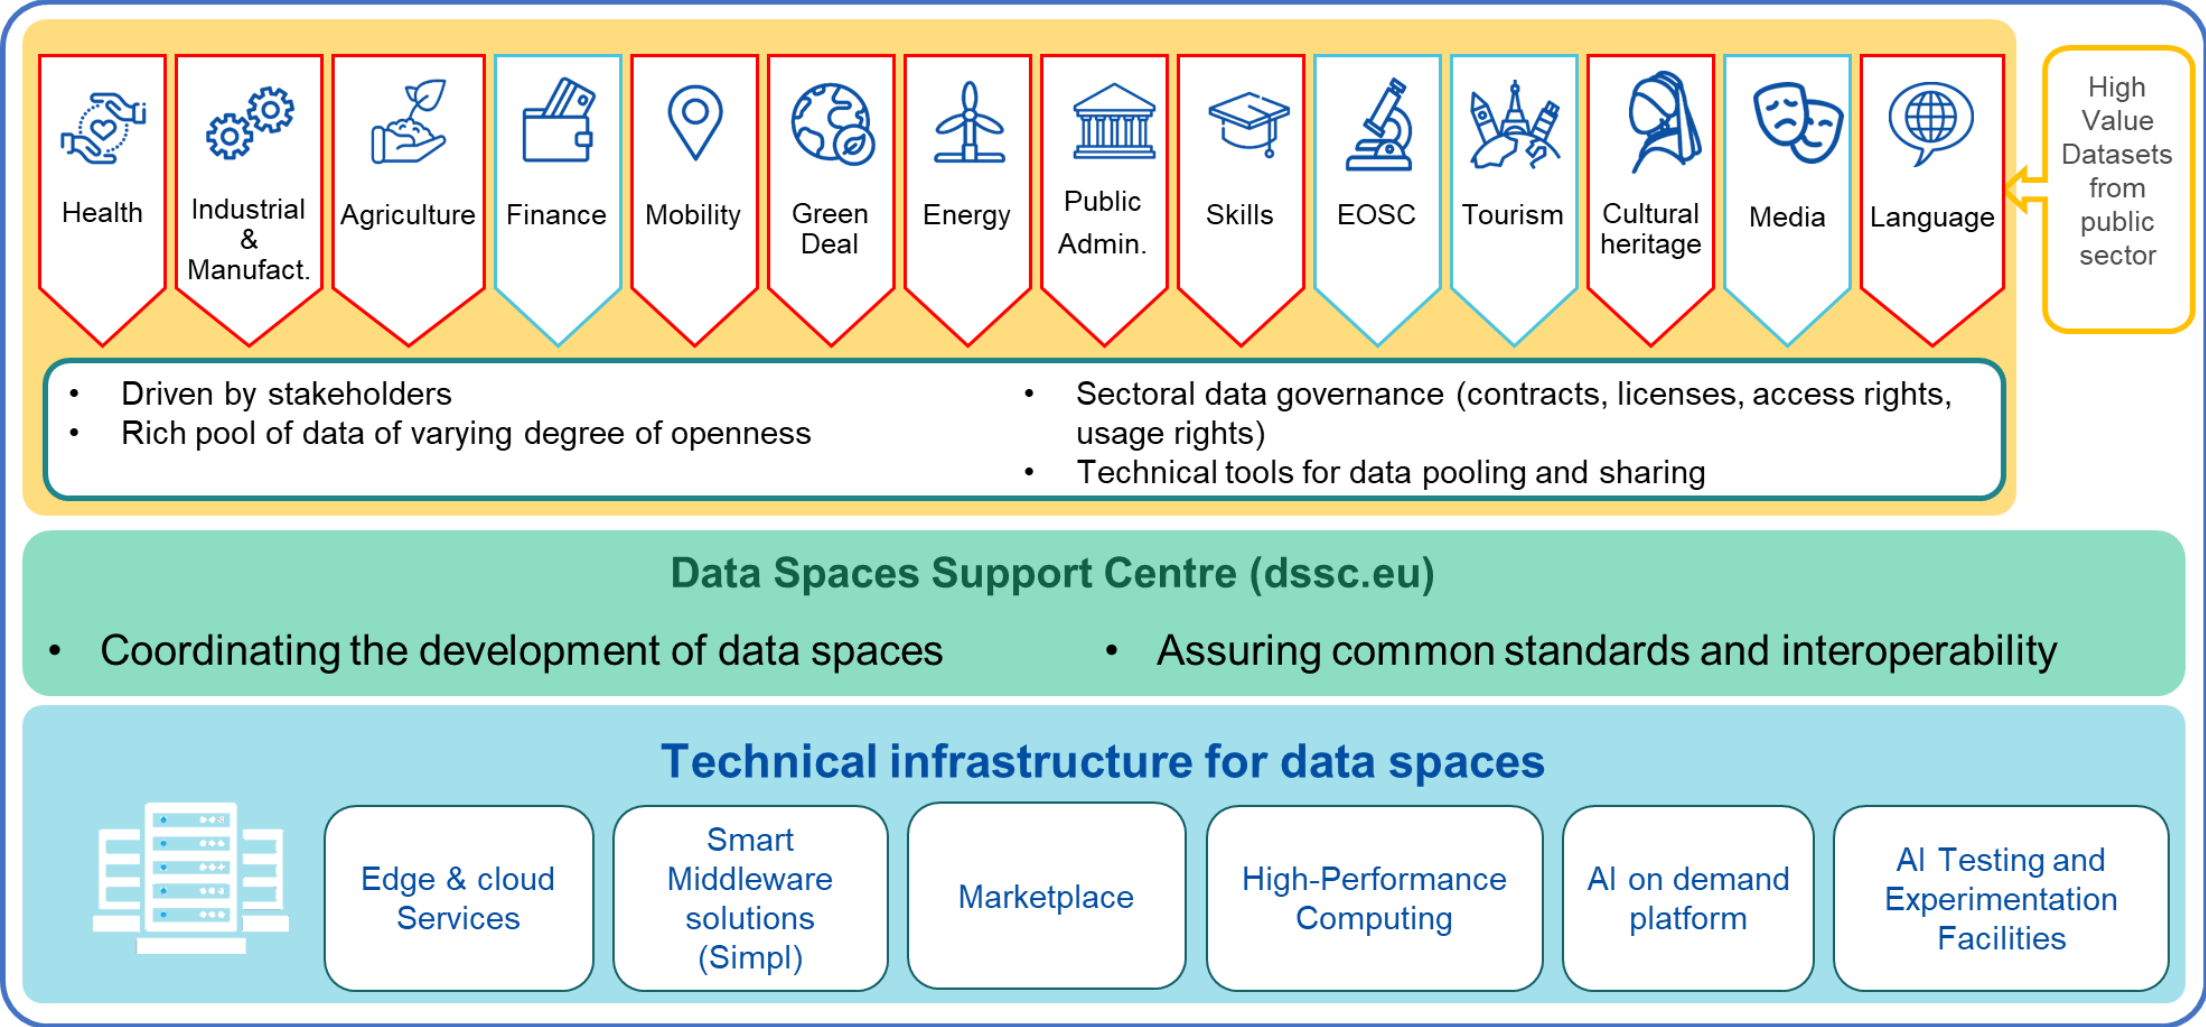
Health

Industrial & Manufact.

Agriculture

Finance

Mobility

Green Deal

Energy

Public Admin.

Skills

EOSC

Tourism

Cultural heritage

Media

Language

High Value Datasets from public sector

• Driven by stakeholders
• Rich pool of data of varying degree of openness

• Sectoral data governance (contracts, licenses, access rights, usage rights)
• Technical tools for data pooling and sharing

Data Spaces Support Centre (dssc.eu)

• Coordinating the development of data spaces

• Assuring common standards and interoperability

Technical infrastructure for data spaces

Edge & cloud Services

Smart Middleware solutions (Simpl)

Marketplace

High-Performance Computing

AI on demand platform

AI Testing and Experimentation Facilities